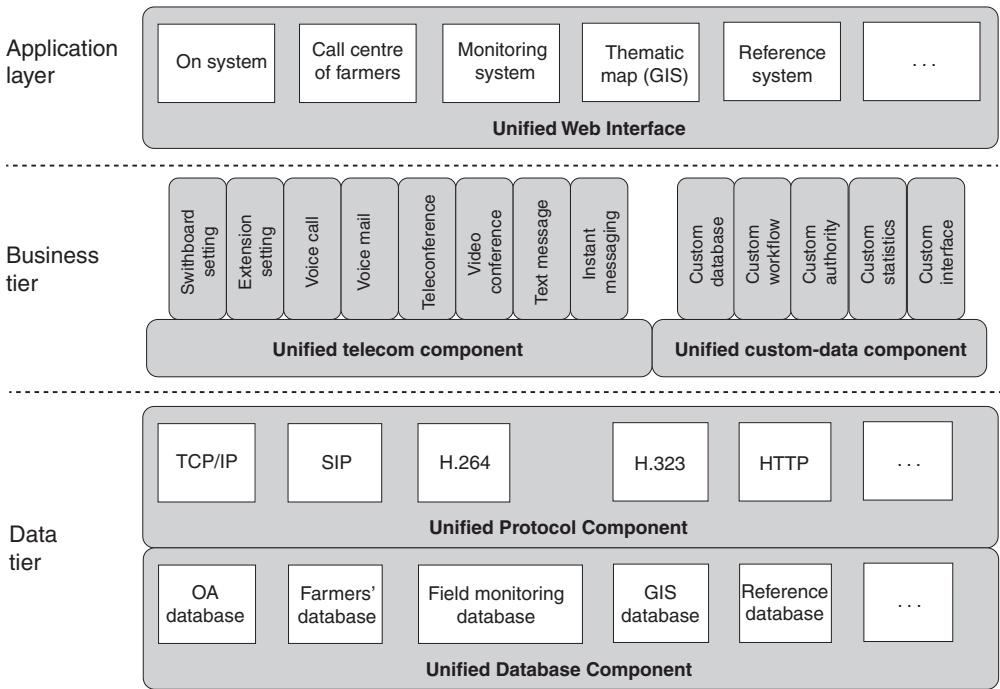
Application layer

On system

Call centre of farmers

Monitoring system

Thematic map (GIS)

Reference system

...

Unified Web Interface

Business tier

Swithboard setting

Extension setting

Voice call

Voice mail

Teleconference

Video conference

Text message

Instant messaging

Custom database

Custom workflow

Custom authority

Custom statistics

Custom interface

Unified telecom component

Unified custom-data component

Data tier

TCP/IP

SIP

H.264

H.323

HTTP

...

Unified Protocol Component

OA database

Farmers' database

Field monitoring database

GIS database

Reference database

...

Unified Database Component